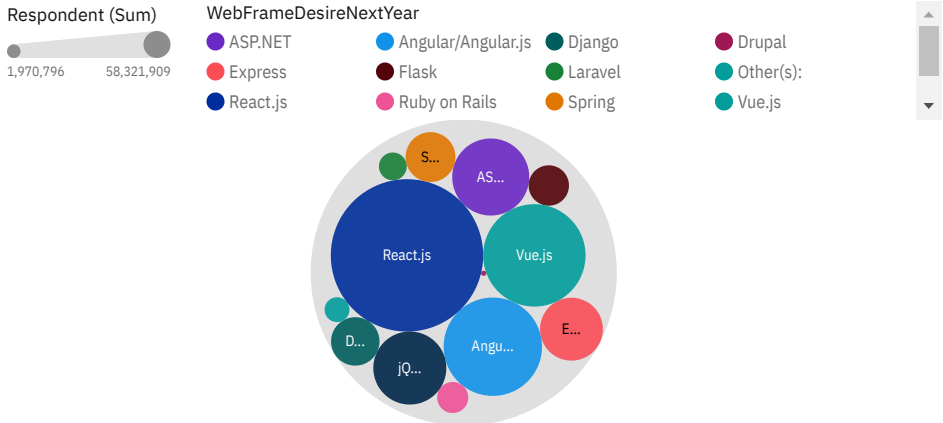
Respondent (Sum)

1,970,796 58,321,909

WebFrameDesireNextYear

ASP.NET
Angular/Angular.js
Django
Drupal
Express
Flask
Laravel
Other(s):
React.js
Ruby on Rails
Spring
Vue.js

S...
AS...
React.js
Vue.js
D...
Angu...
E...
jQ...